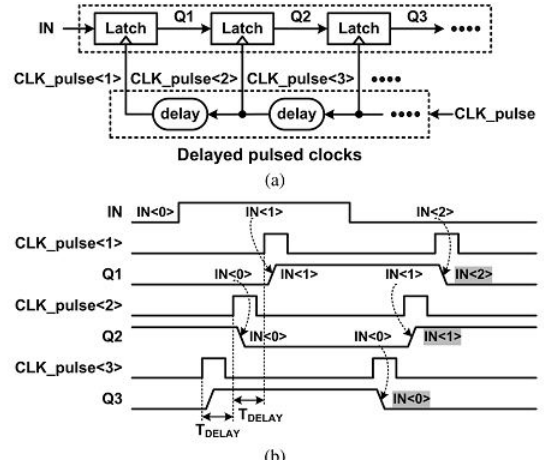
IN
Latch
Q1
Latch
Q2
Latch
Q3
••••
CLK_pulse<1>
CLK_pulse<2>
CLK_pulse<3>
••••
delay
delay
••••
CLK_pulse
Delayed pulsed clocks
(a)

IN
IN<0>
IN<1>
IN<2>
CLK_pulse<1>
Q1
IN<0>
IN<1>
IN<1>
IN<2>
CLK_pulse<2>
Q2
IN<0>
IN<0>
IN<1>
CLK_pulse<3>
Q3
IN<0>
$T_{DELAY}$
$T_{DELAY}$
(b)